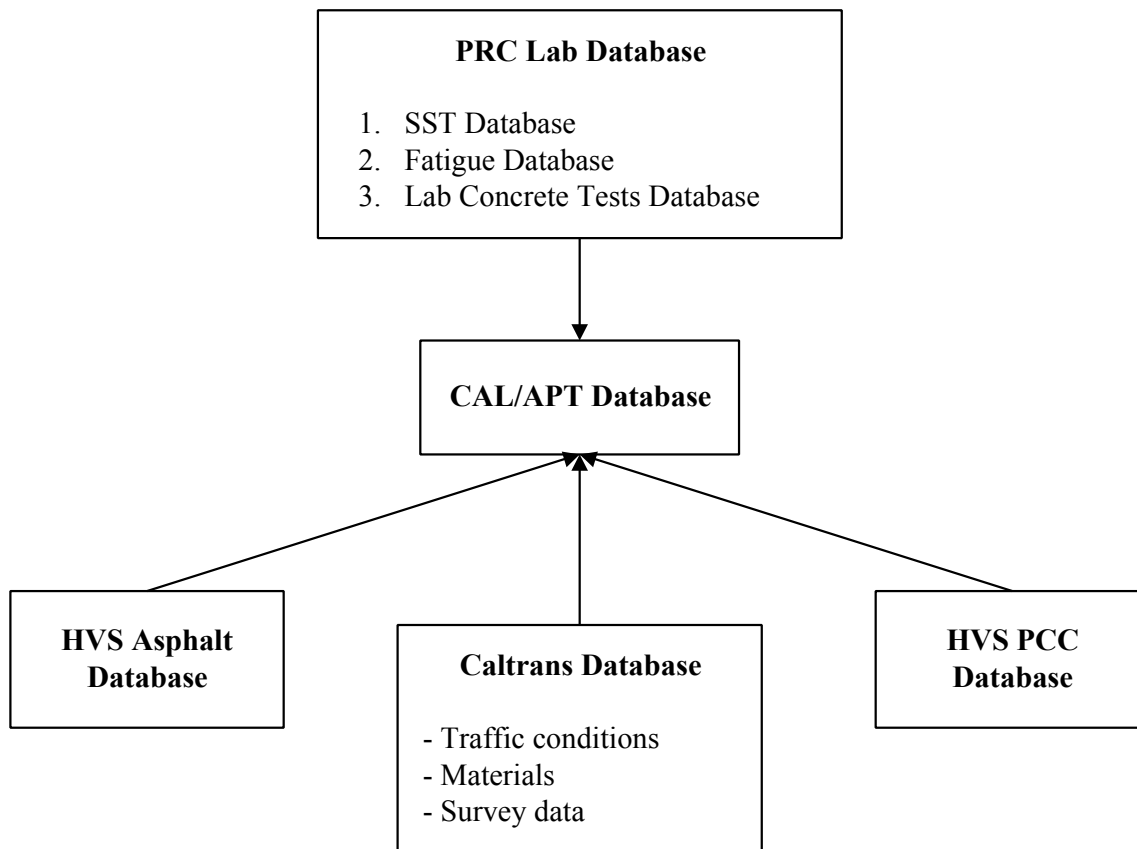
**PRC Lab Database**

1. SST Database
2. Fatigue Database
3. Lab Concrete Tests Database

**CAL/APT Database**

**HVS Asphalt Database**

**Caltrans Database**

- Traffic conditions
- Materials
- Survey data

**HVS PCC Database**